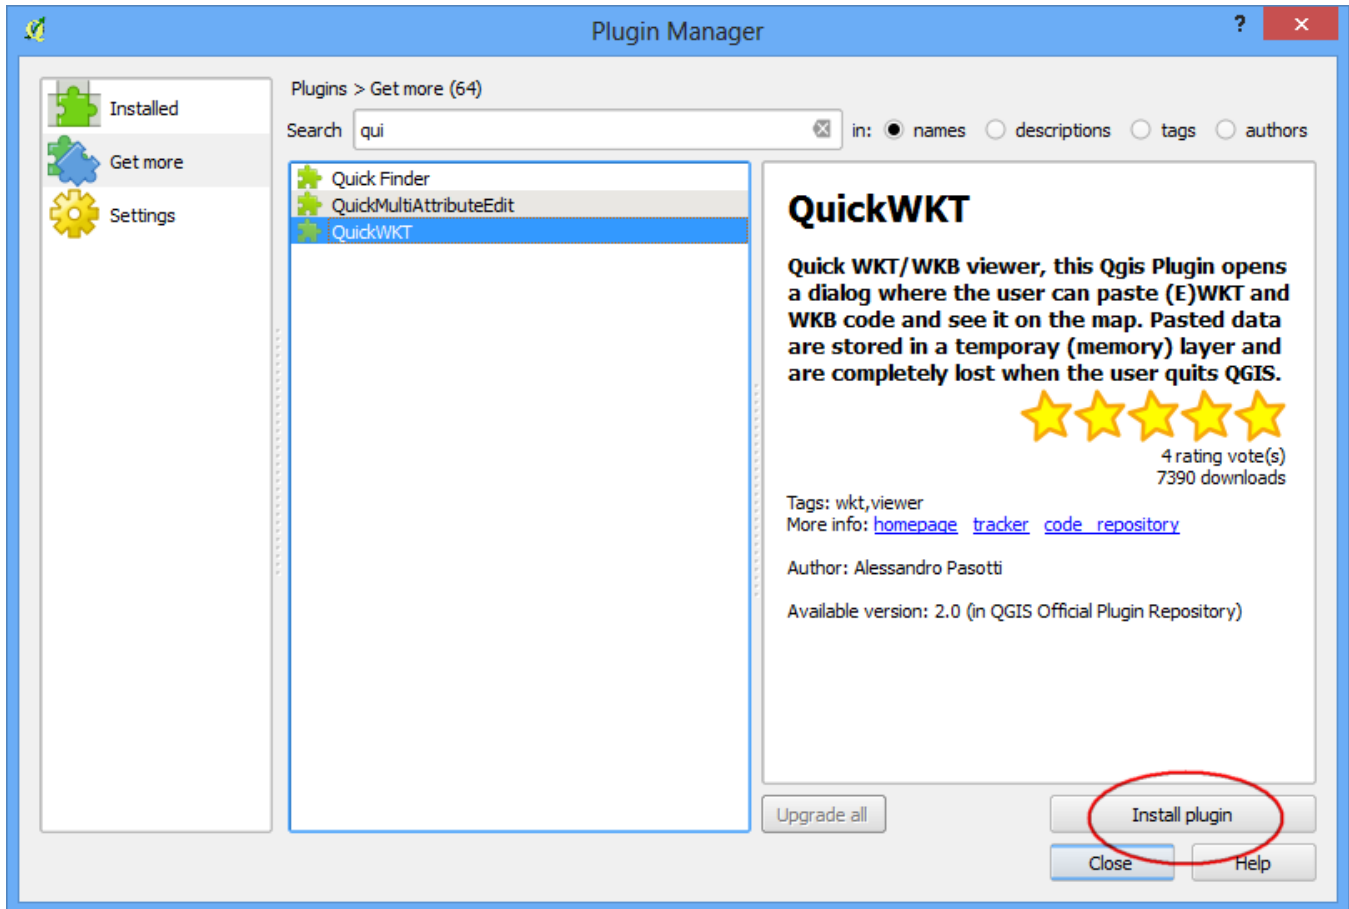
Plugin Manager

?

Installed

Get more

Settings

Plugins > Get more (64)

Search qui

in: names descriptions tags authors

Quick Finder
QuickMultiAttributeEdit
QuickWKT

QuickWKT

Quick WKT/WKB viewer, this Qgis Plugin opens a dialog where the user can paste (E)WKT and WKB code and see it on the map. Pasted data are stored in a temporay (memory) layer and are completely lost when the user quits QGIS.

4 rating vote(s)
7390 downloads

Tags: wkt,viewer
More info: homepage tracker code repository

Author: Alessandro Pasotti

Available version: 2.0 (in QGIS Official Plugin Repository)

Upgrade all

Install plugin

Close

Help